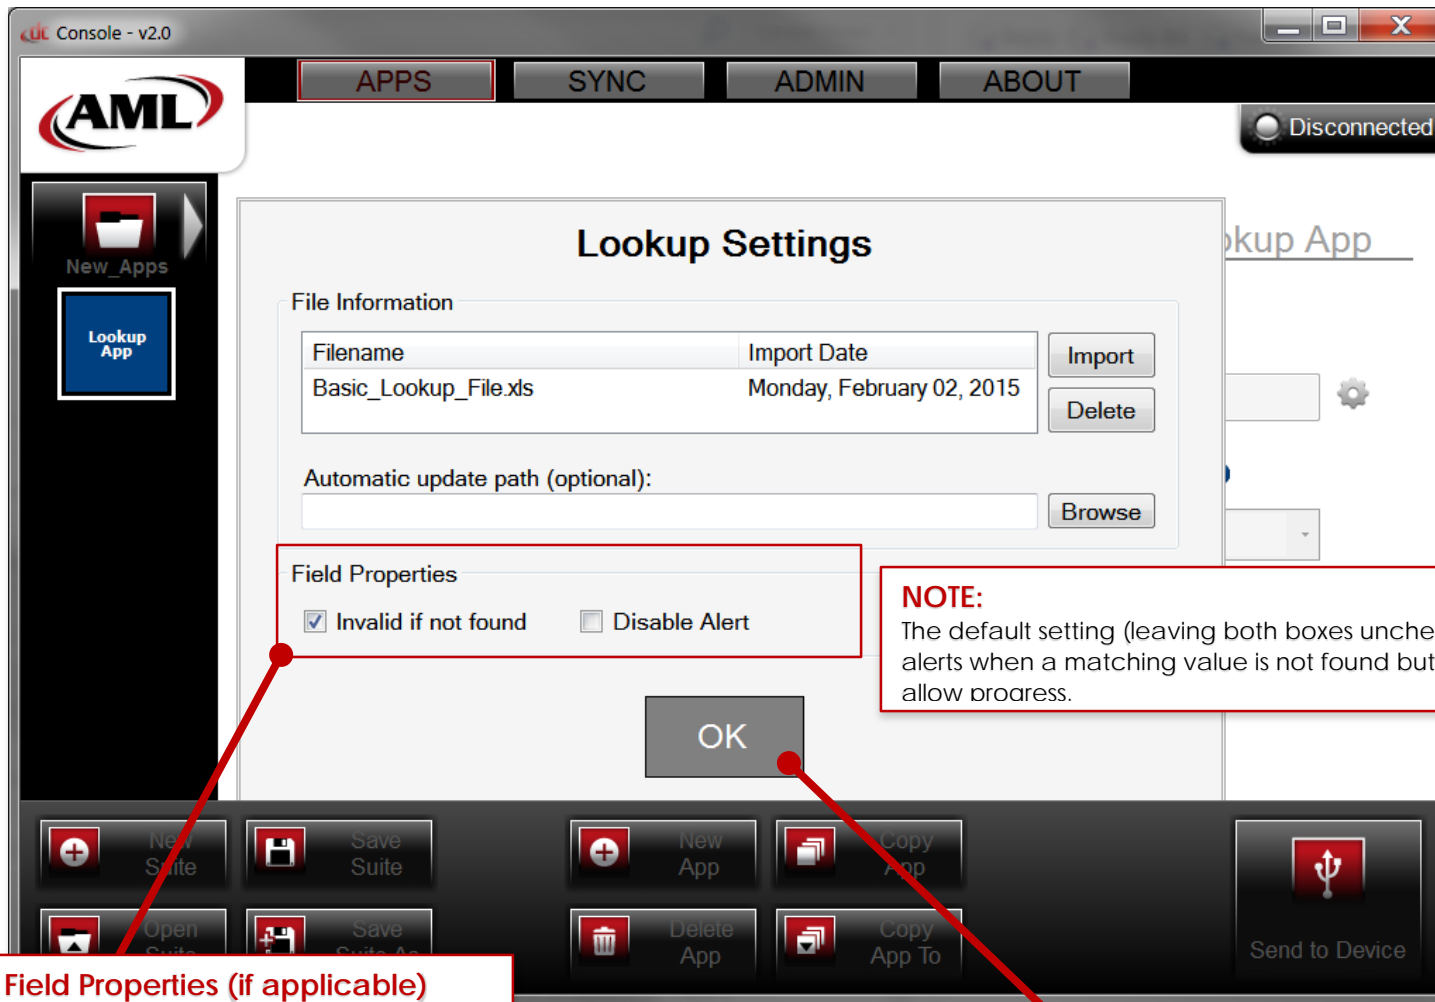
Console - v2.0

AML

APPS SYNC ADMIN ABOUT

Disconnected

New_Apps

Lookup App

Lookup Settings

okup App

File Information

| Filename | Import Date |
|---|---|
| Basic_Lookup_File.xls | Monday, February 02, 2015 |

Import

Delete

Automatic update path (optional):

Browse

Field Properties

Invalid if not found

Disable Alert

NOTE:
The default setting (leaving both boxes unche alerts when a matching value is not found but allow progress.

OK

New Suite

Save Suite

New App

Copy App

Open Suite

Save Suite As

Delete App

Copy App To

Send to Device

Field Properties (if applicable)